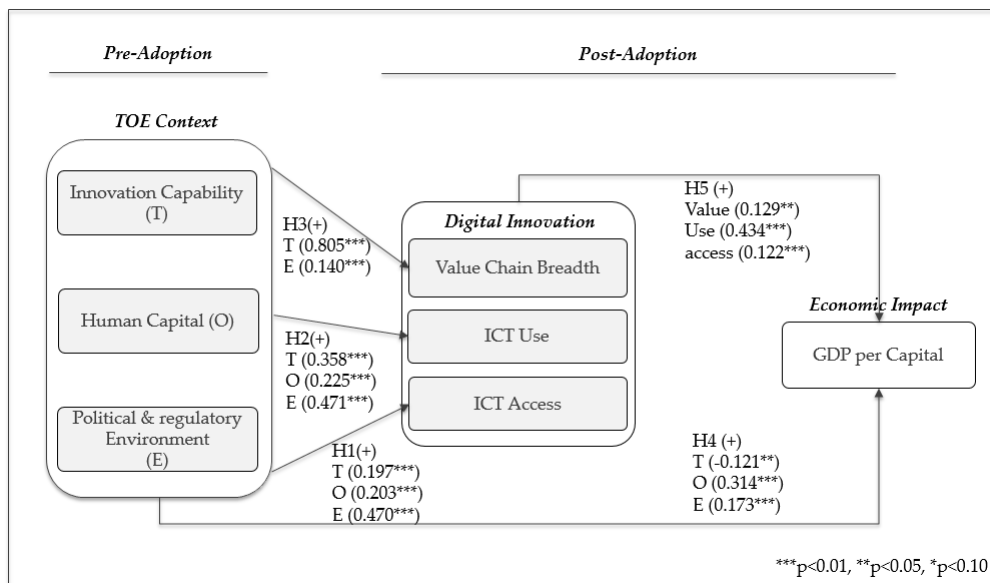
*Pre-Adoption*

*Post-Adoption*

*TOE Context*

Innovation Capability (T)

Human Capital (O)

Political & regulatory Environment (E)

H3(+)
T (0.805***)
E (0.140***)

H2(+)
T (0.358***)
O (0.225***)
E (0.471***)

H1(+)
T (0.197***)
O (0.203***)
E (0.470***)

*Digital Innovation*

Value Chain Breadth

ICT Use

ICT Access

H5 (+)
Value (0.129**)
Use (0.434***)
access (0.122***)

*Economic Impact*

GDP per Capital

H4 (+)
T (-0.121**)
O (0.314***)
E (0.173***)

***p<0.01, **p<0.05, *p<0.10